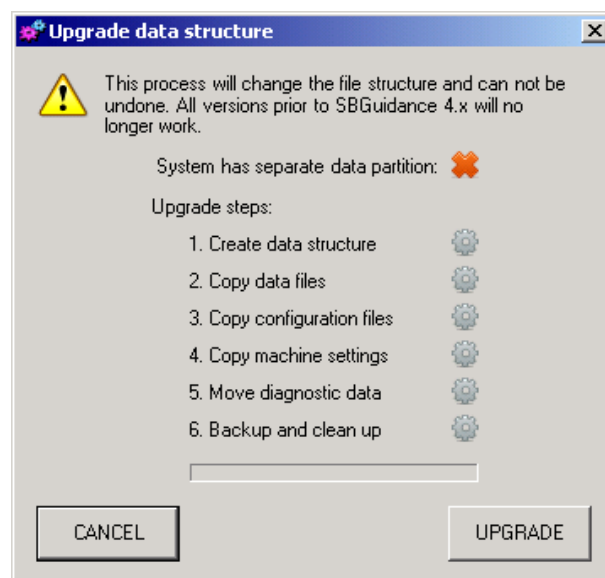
Upgrade data structure

This process will change the file structure and can not be undone. All versions prior to SBGuidance 4.x will no longer work.

System has separate data partition:

Upgrade steps:

1. Create data structure
2. Copy data files
3. Copy configuration files
4. Copy machine settings
5. Move diagnostic data
6. Backup and clean up

CANCEL

UPGRADE